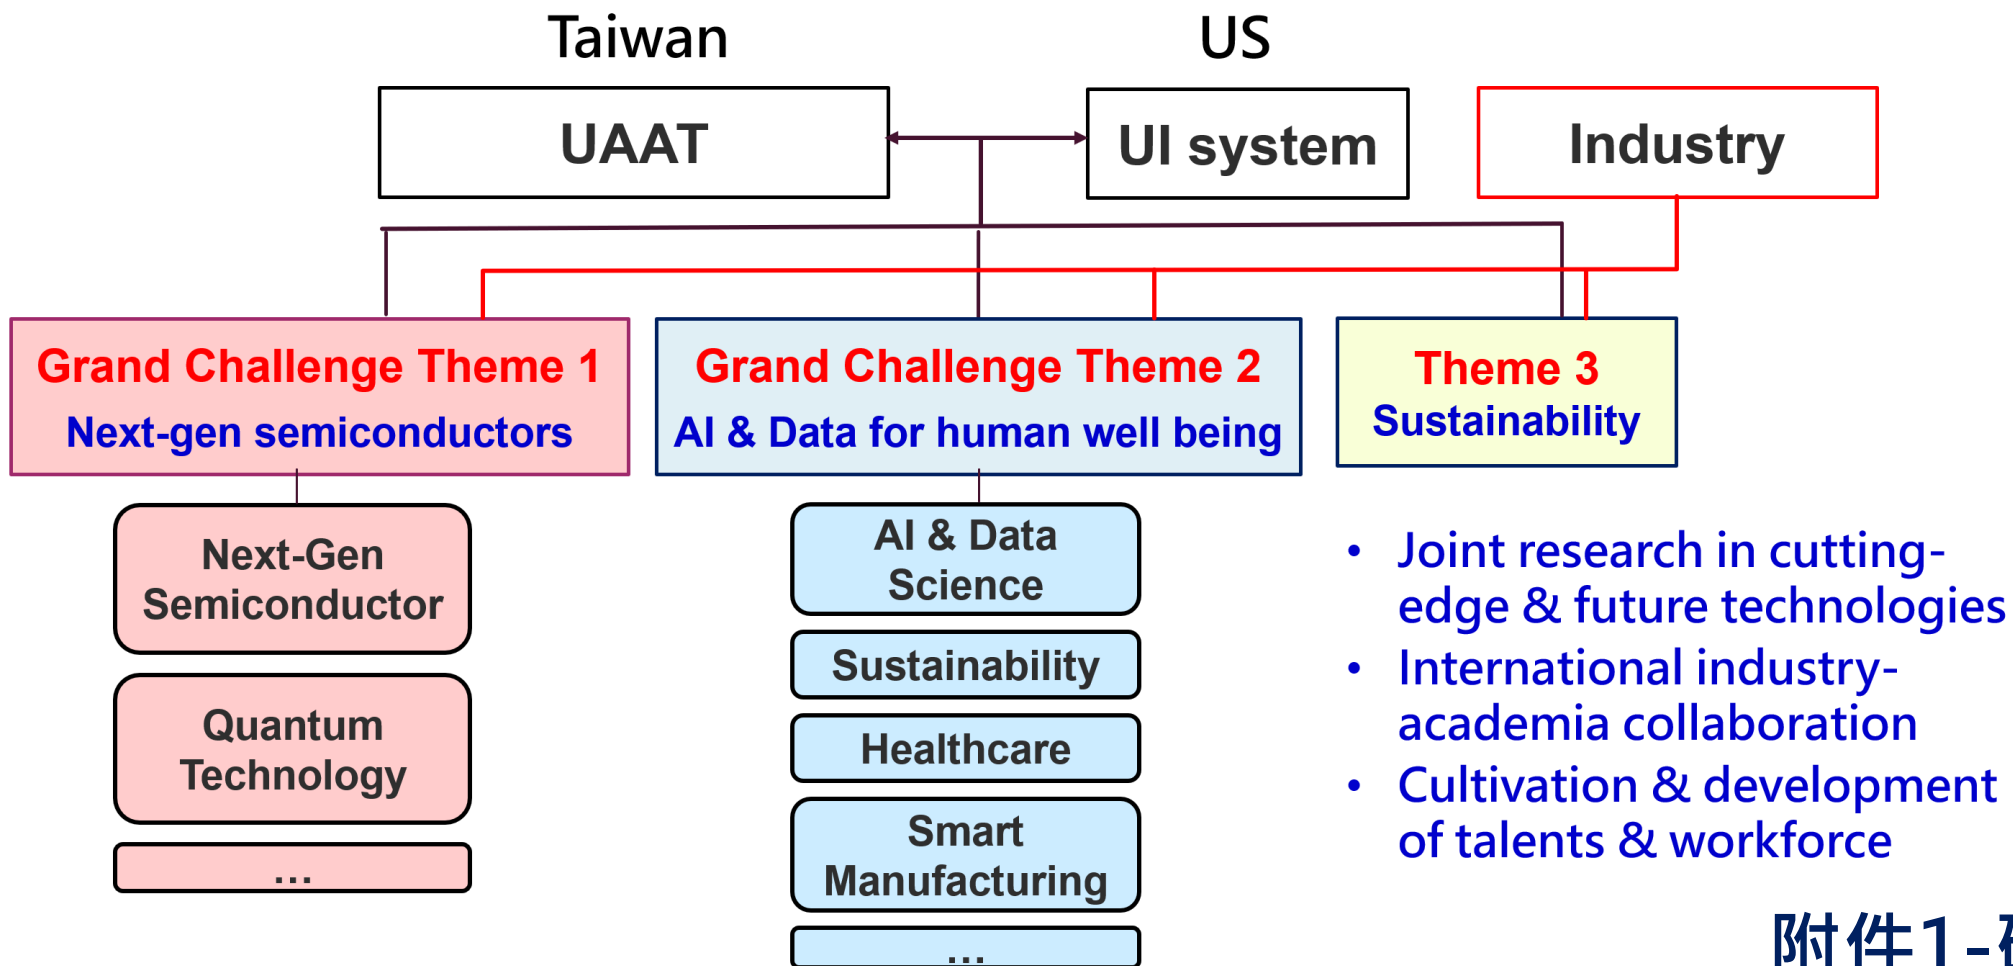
Taiwan

US

UAAT

UI system

Industry

Grand Challenge Theme 1
Next-gen semiconductors

Grand Challenge Theme 2
AI & Data for human well being

Theme 3
Sustainability

Next-Gen Semiconductor

Quantum Technology

...

AI & Data Science

Sustainability

Healthcare

Smart Manufacturing

...

• Joint research in cutting-edge & future technologies
• International industry-academia collaboration
• Cultivation & development of talents & workforce

附件1-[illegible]